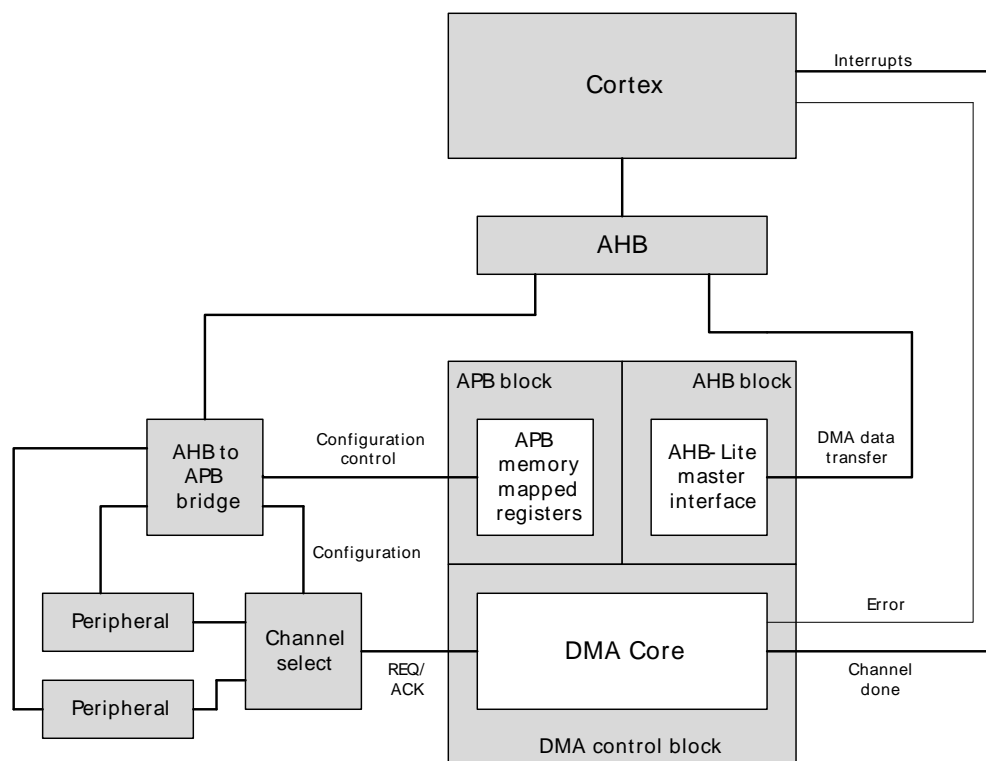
Cortex

Interrupts

AHB

APB block

AHB block

Configuration control

AHB to APB bridge

APB memory mapped registers

AHB- Lite master interface

DMA data transfer

Configuration

Peripheral

Channel select

DMA Core

Error

REQ/ ACK

Channel done

Peripheral

DMA control block